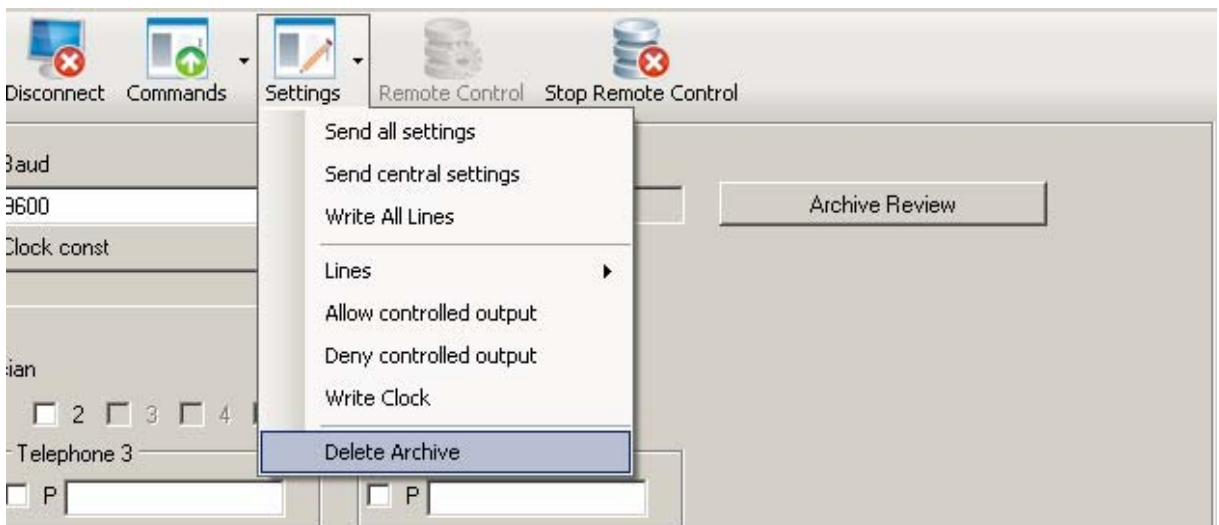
Disconnect Commands Settings Remote Control Stop Remote Control

Baud
9600
Clock const

ian
2 3 4
Telephone 3
P

Send all settings
Send central settings
Write All Lines
Lines
Allow controlled output
Deny controlled output
Write Clock
Delete Archive

Archive Review

P